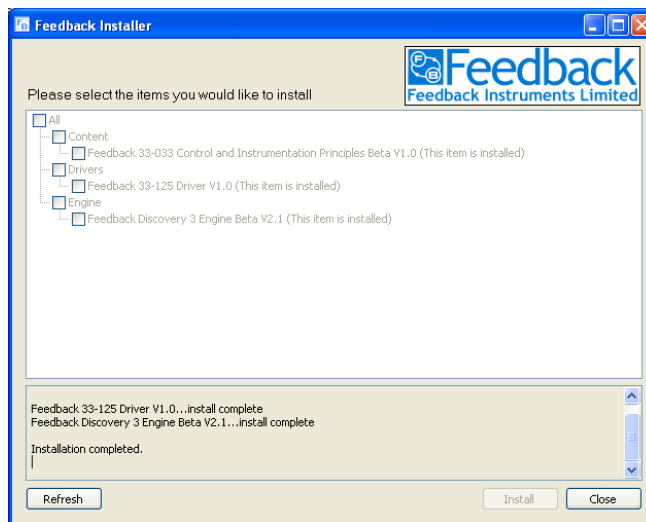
Feedback Installer

Feedback
Feedback Instruments Limited

Please select the items you would like to install

All
Content
Feedback 33-033 Control and Instrumentation Principles Beta V1.0 (This item is installed)
Drivers
Feedback 33-125 Driver V1.0 (This item is installed)
Engine
Feedback Discovery 3 Engine Beta V2.1 (This item is installed)

Feedback 33-125 Driver V1.0...install complete
Feedback Discovery 3 Engine Beta V2.1...install complete

Installation completed.

Refresh
Install
Close